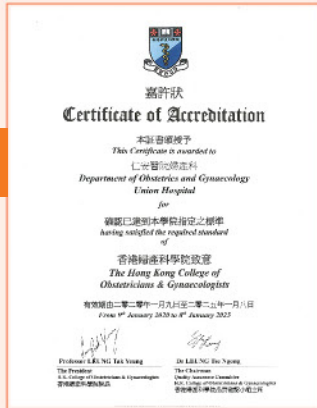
嘉許狀

Certificate of Accreditation

本証書頒授予
This Certificate is awarded to

仁安醫院婦產科
Department of Obstetrics and Gynaecology
Union Hospital

for

確認已達到本學院指定之標準
having satisfied the required standard of

香港婦產科學院致意
The Hong Kong College of
Obstetricians & Gynaecologists

有效期由二零二零年一月九日至二零二五年一月八日
From 9th January 2020 to 8th January 2025

Professor LEUNG Tak Yeung
The President
H.K. College of Obstetricians & Gynaecologists
香港婦產科學院院長

Dr LEUNG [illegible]
The Chairman
Quality Assurance Committee
H.K. College of Obstetricians & Gynaecologists
香港婦產科學院質素保證小組主席